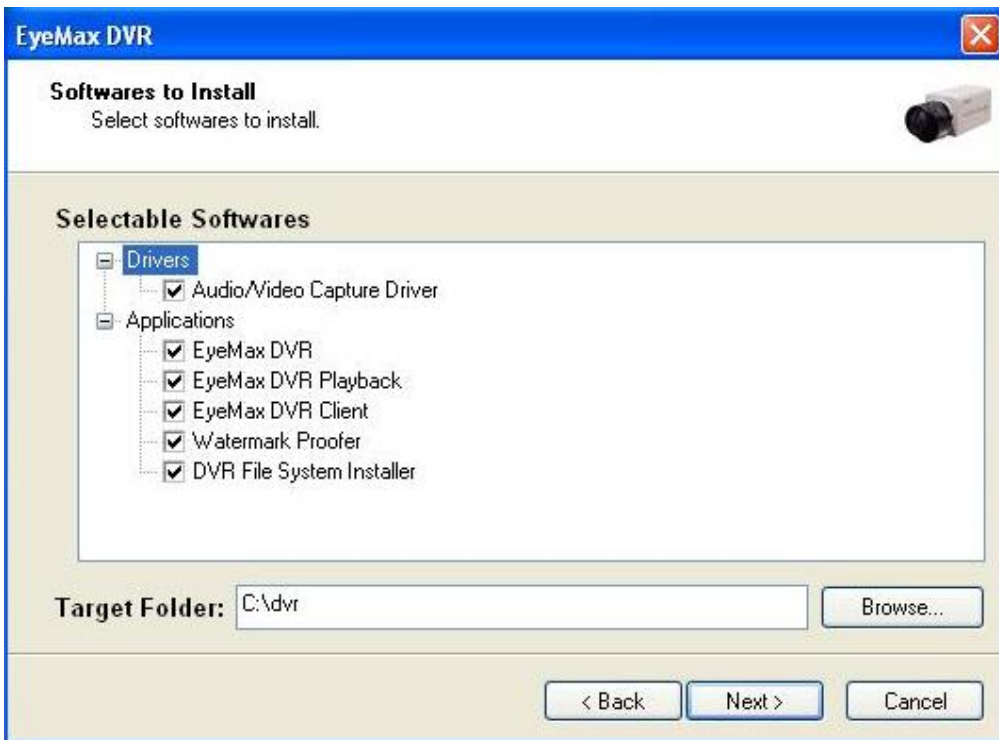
EyeMax DVR

Softwares to Install
Select softwares to install.

Selectable Softwares

Drivers
Audio/Video Capture Driver
Applications
EyeMax DVR
EyeMax DVR Playback
EyeMax DVR Client
Watermark Proofer
DVR File System Installer

Target Folder: C:\dvr

Browse...

< Back
Next >
Cancel